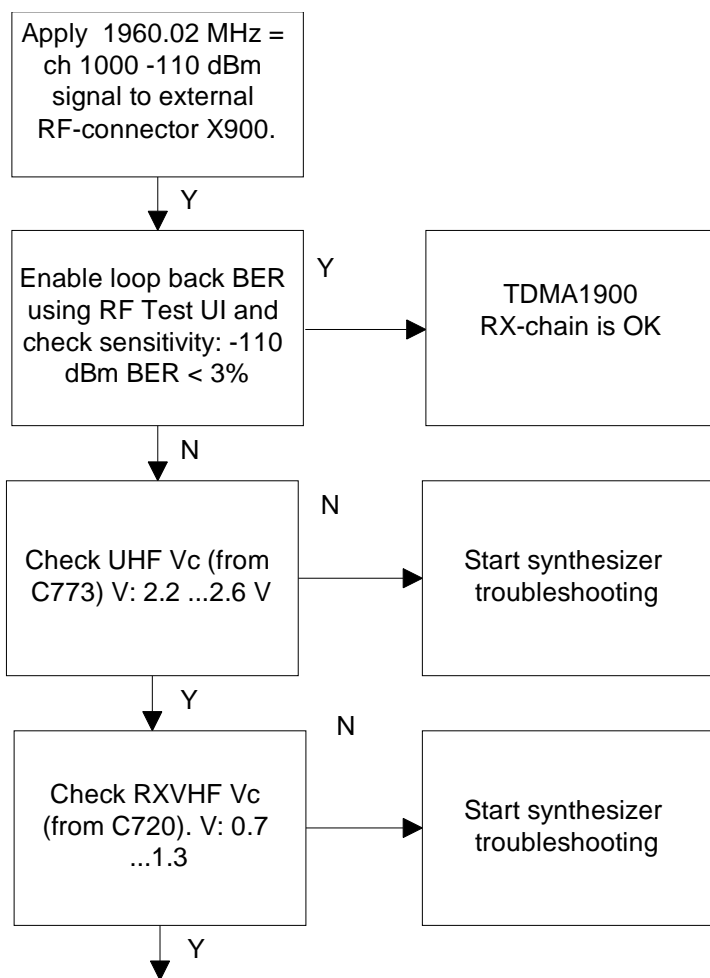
Apply 1960.02 MHz = ch 1000 -110 dBm signal to external RF-connector X900.

Y

Enable loop back BER using RF Test UI and check sensitivity: -110 dBm BER < 3%

Y

TDMA1900 RX-chain is OK

N

Check UHF Vc (from C773) V: 2.2 ...2.6 V

N

Start synthesizer troubleshooting

Y

Check RXVHF Vc (from C720). V: 0.7 ...1.3

N

Start synthesizer troubleshooting

Y